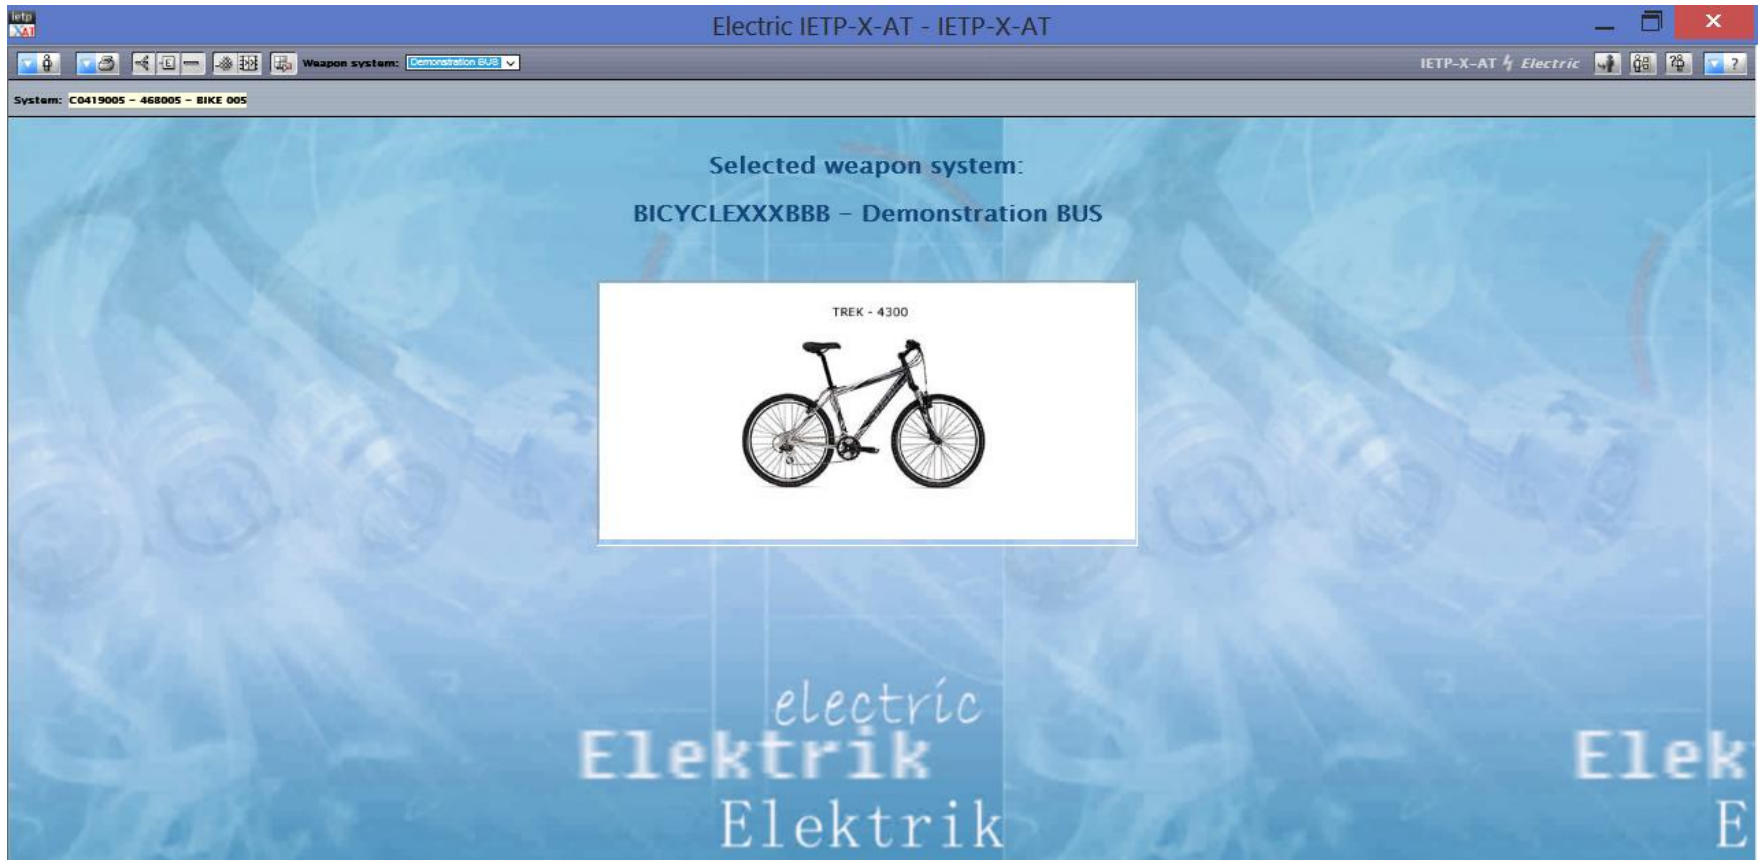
ietp XAT

Electric IETP-X-AT - IETP-X-AT

Weapon system: Demonstration BUS

IETP-X-AT Electric

?

System: C0419005 - 468005 - BIKE 005

Selected weapon system:

BICYCLEXXXBBB - Demonstration BUS

TREK - 4300

electric

Elektrik

Elektrik

Elek

E